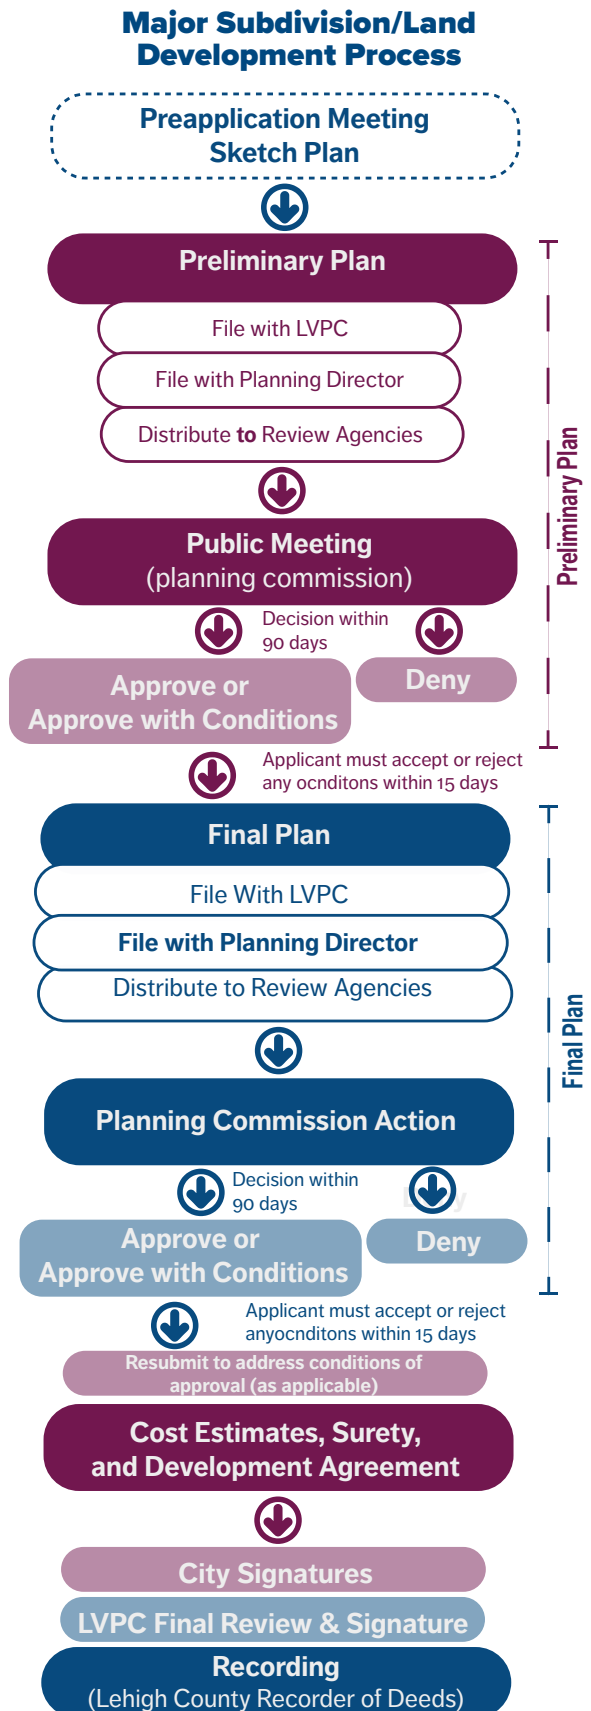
Major Subdivision/Land Development Process

Preapplication Meeting
Sketch Plan

Preliminary Plan

File with LVPC

File with Planning Director

Distribute to Review Agencies

Public Meeting
(planning commission)

Decision within 90 days

Approve or
Approve with Conditions

Deny

Applicant must accept or reject any ocnditons within 15 days

Preliminary Plan

Final Plan

File With LVPC

File with Planning Director

Distribute to Review Agencies

Planning Commission Action

Decision within 90 days

Approve or
Approve with Conditions

Deny

Applicant must accept or reject anyocnditons within 15 days

Final Plan

Resubmit to address conditions of approval (as applicable)

Cost Estimates, Surety, and Development Agreement

City Signatures

LVPC Final Review & Signature

Recording
(Lehigh County Recorder of Deeds)